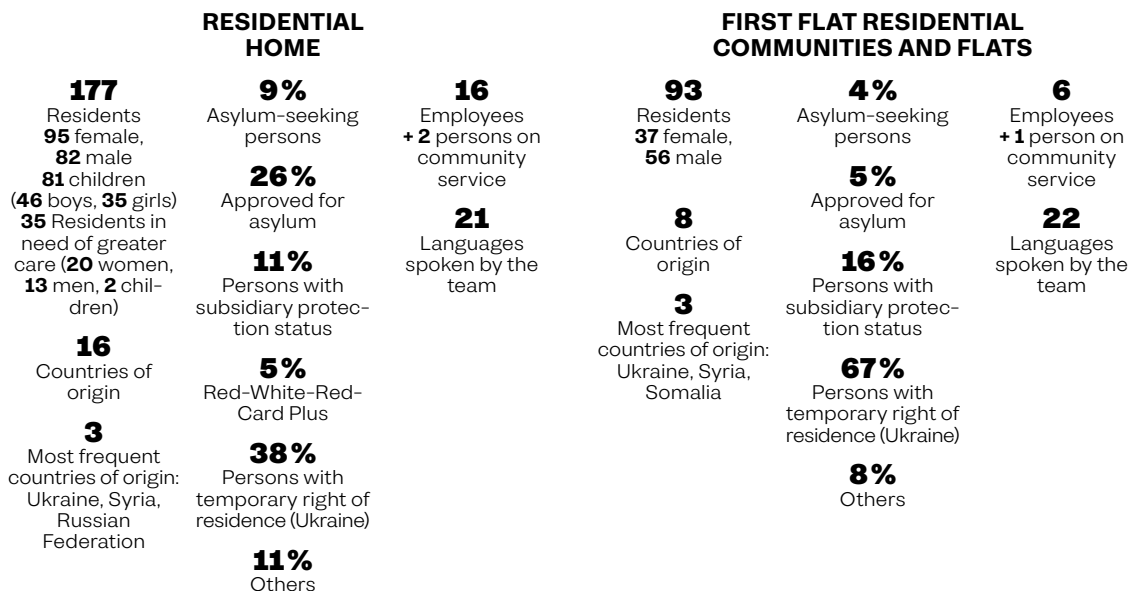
RESIDENTIAL HOME

177
Residents
95 female,
82 male
81 children
(46 boys, 35 girls)
35 Residents in need of greater care (20 women, 13 men, 2 children)

16
Countries of origin

3
Most frequent countries of origin: Ukraine, Syria, Russian Federation

9%
Asylum-seeking persons

26%
Approved for asylum

11%
Persons with subsidiary protection status

5%
Red-White-Red-Card Plus

38%
Persons with temporary right of residence (Ukraine)

11%
Others

16
Employees
+ 2 persons on community service

21
Languages spoken by the team

FIRST FLAT RESIDENTIAL COMMUNITIES AND FLATS

93
Residents
37 female,
56 male

8
Countries of origin

3
Most frequent countries of origin: Ukraine, Syria, Somalia

4%
Asylum-seeking persons

5%
Approved for asylum

16%
Persons with subsidiary protection status

67%
Persons with temporary right of residence (Ukraine)

8%
Others

6
Employees
+ 1 person on community service

22
Languages spoken by the team